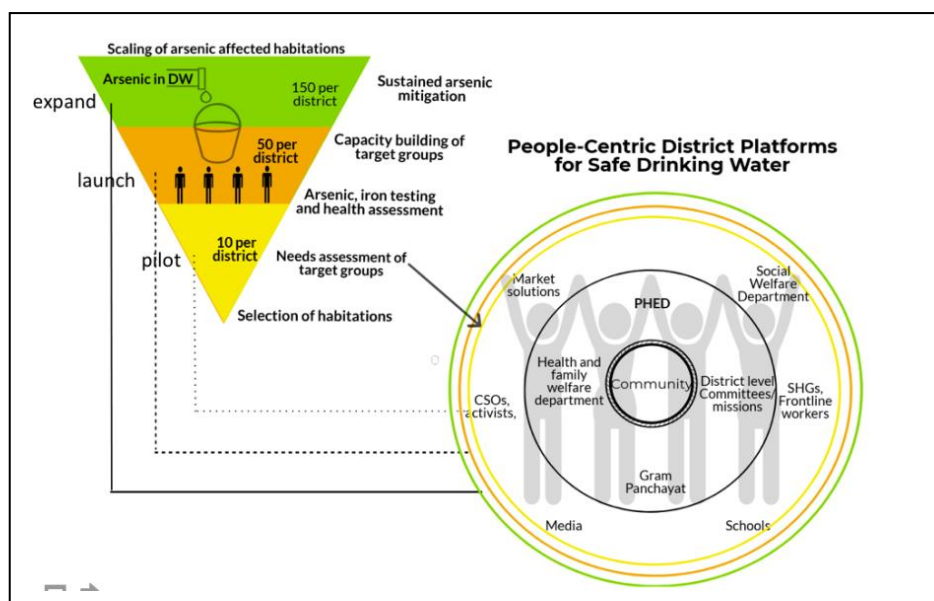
Scaling of arsenic affected habitations

Arsenic in DW

150 per district

Sustained arsenic mitigation

expand

50 per district

Capacity building of target groups

launch

Arsenic, iron testing and health assessment

10 per district

pilot

Needs assessment of target groups

Selection of habitations

People-Centric District Platforms for Safe Drinking Water

Market solutions

PHED

Social Welfare Department

Health and family welfare department

Community

District level Committees/ missions

CSOs, activists,

SHGs, Frontline workers

Gram Panchayat

Media

Schools